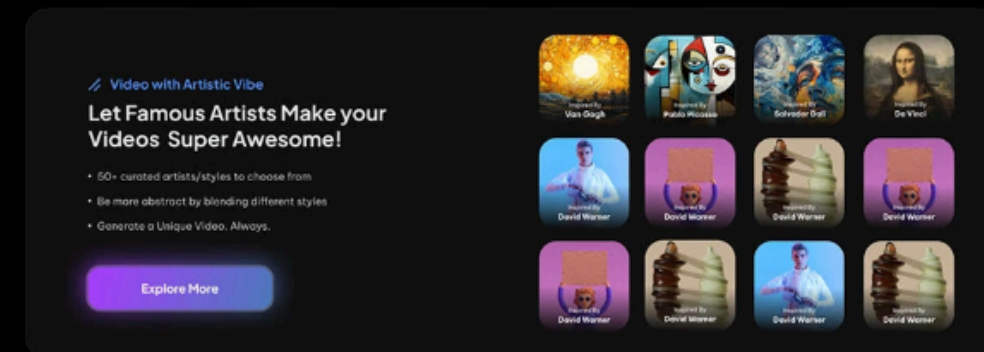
Video with Artistic Vibe

Let Famous Artists Make your Videos Super Awesome!

• 50+ curated artists/styles to choose from
• Be more abstract by blending different styles
• Generate a Unique Video. Always.

Explore More

Inspired By
Van Gogh

Inspired By
Pablo Picasso

Inspired By
Salvador Dali

Inspired By
Da Vinci

Inspired By
David Warner

Inspired By
David Warner

Inspired By
David Warner

Inspired By
David Warner

Inspired By
David Warner

Inspired By
David Warner

Inspired By
David Warner

Inspired By
David Warner